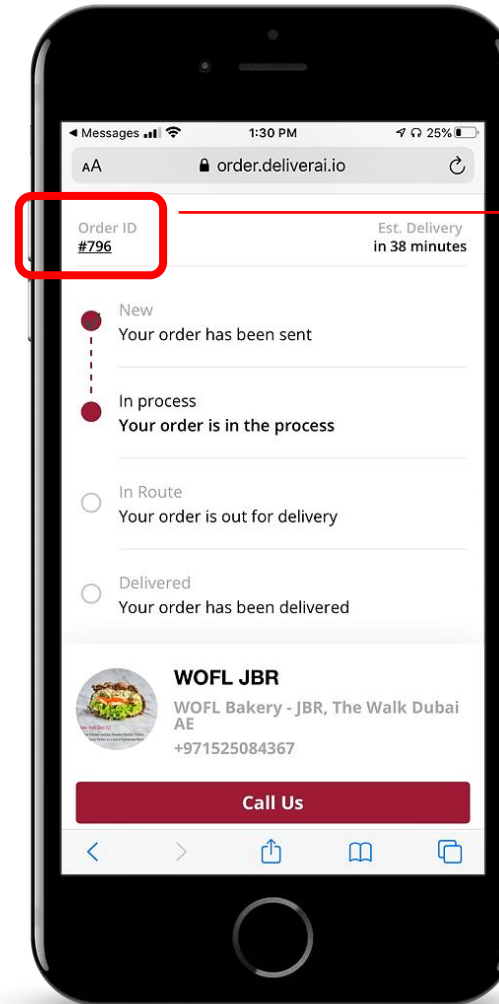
◀ Messages 1:30 PM 25%

AA order.deliverai.io

Order ID
#796

Est. Delivery
in 38 minutes

New
Your order has been sent

In process
Your order is in the process

In Route
Your order is out for delivery

Delivered
Your order has been delivered

WOFL JBR
WOFL Bakery - JBR, The Walk Dubai AE
+971525084367

Call Us